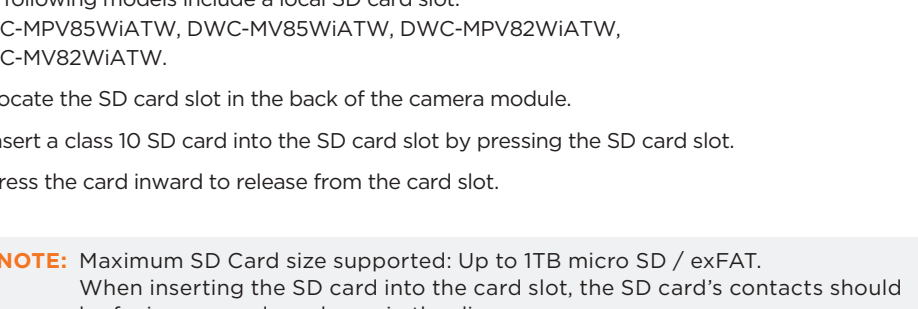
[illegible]ollowing models include a local SD card slot: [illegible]C-MPV85WiATW, DWC-MV85WiATW, DWC-MPV82WiATW, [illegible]C-MV82WiATW.

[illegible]ocate the SD card slot in the back of the camera module.

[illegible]sert a class 10 SD card into the SD card slot by pressing the SD card slot.

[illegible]ress the card inward to release from the card slot.

NOTE: Maximum SD Card size supported: Up to 1TB micro SD / exFAT. When inserting the SD card into the card slot, the SD card's contacts should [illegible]